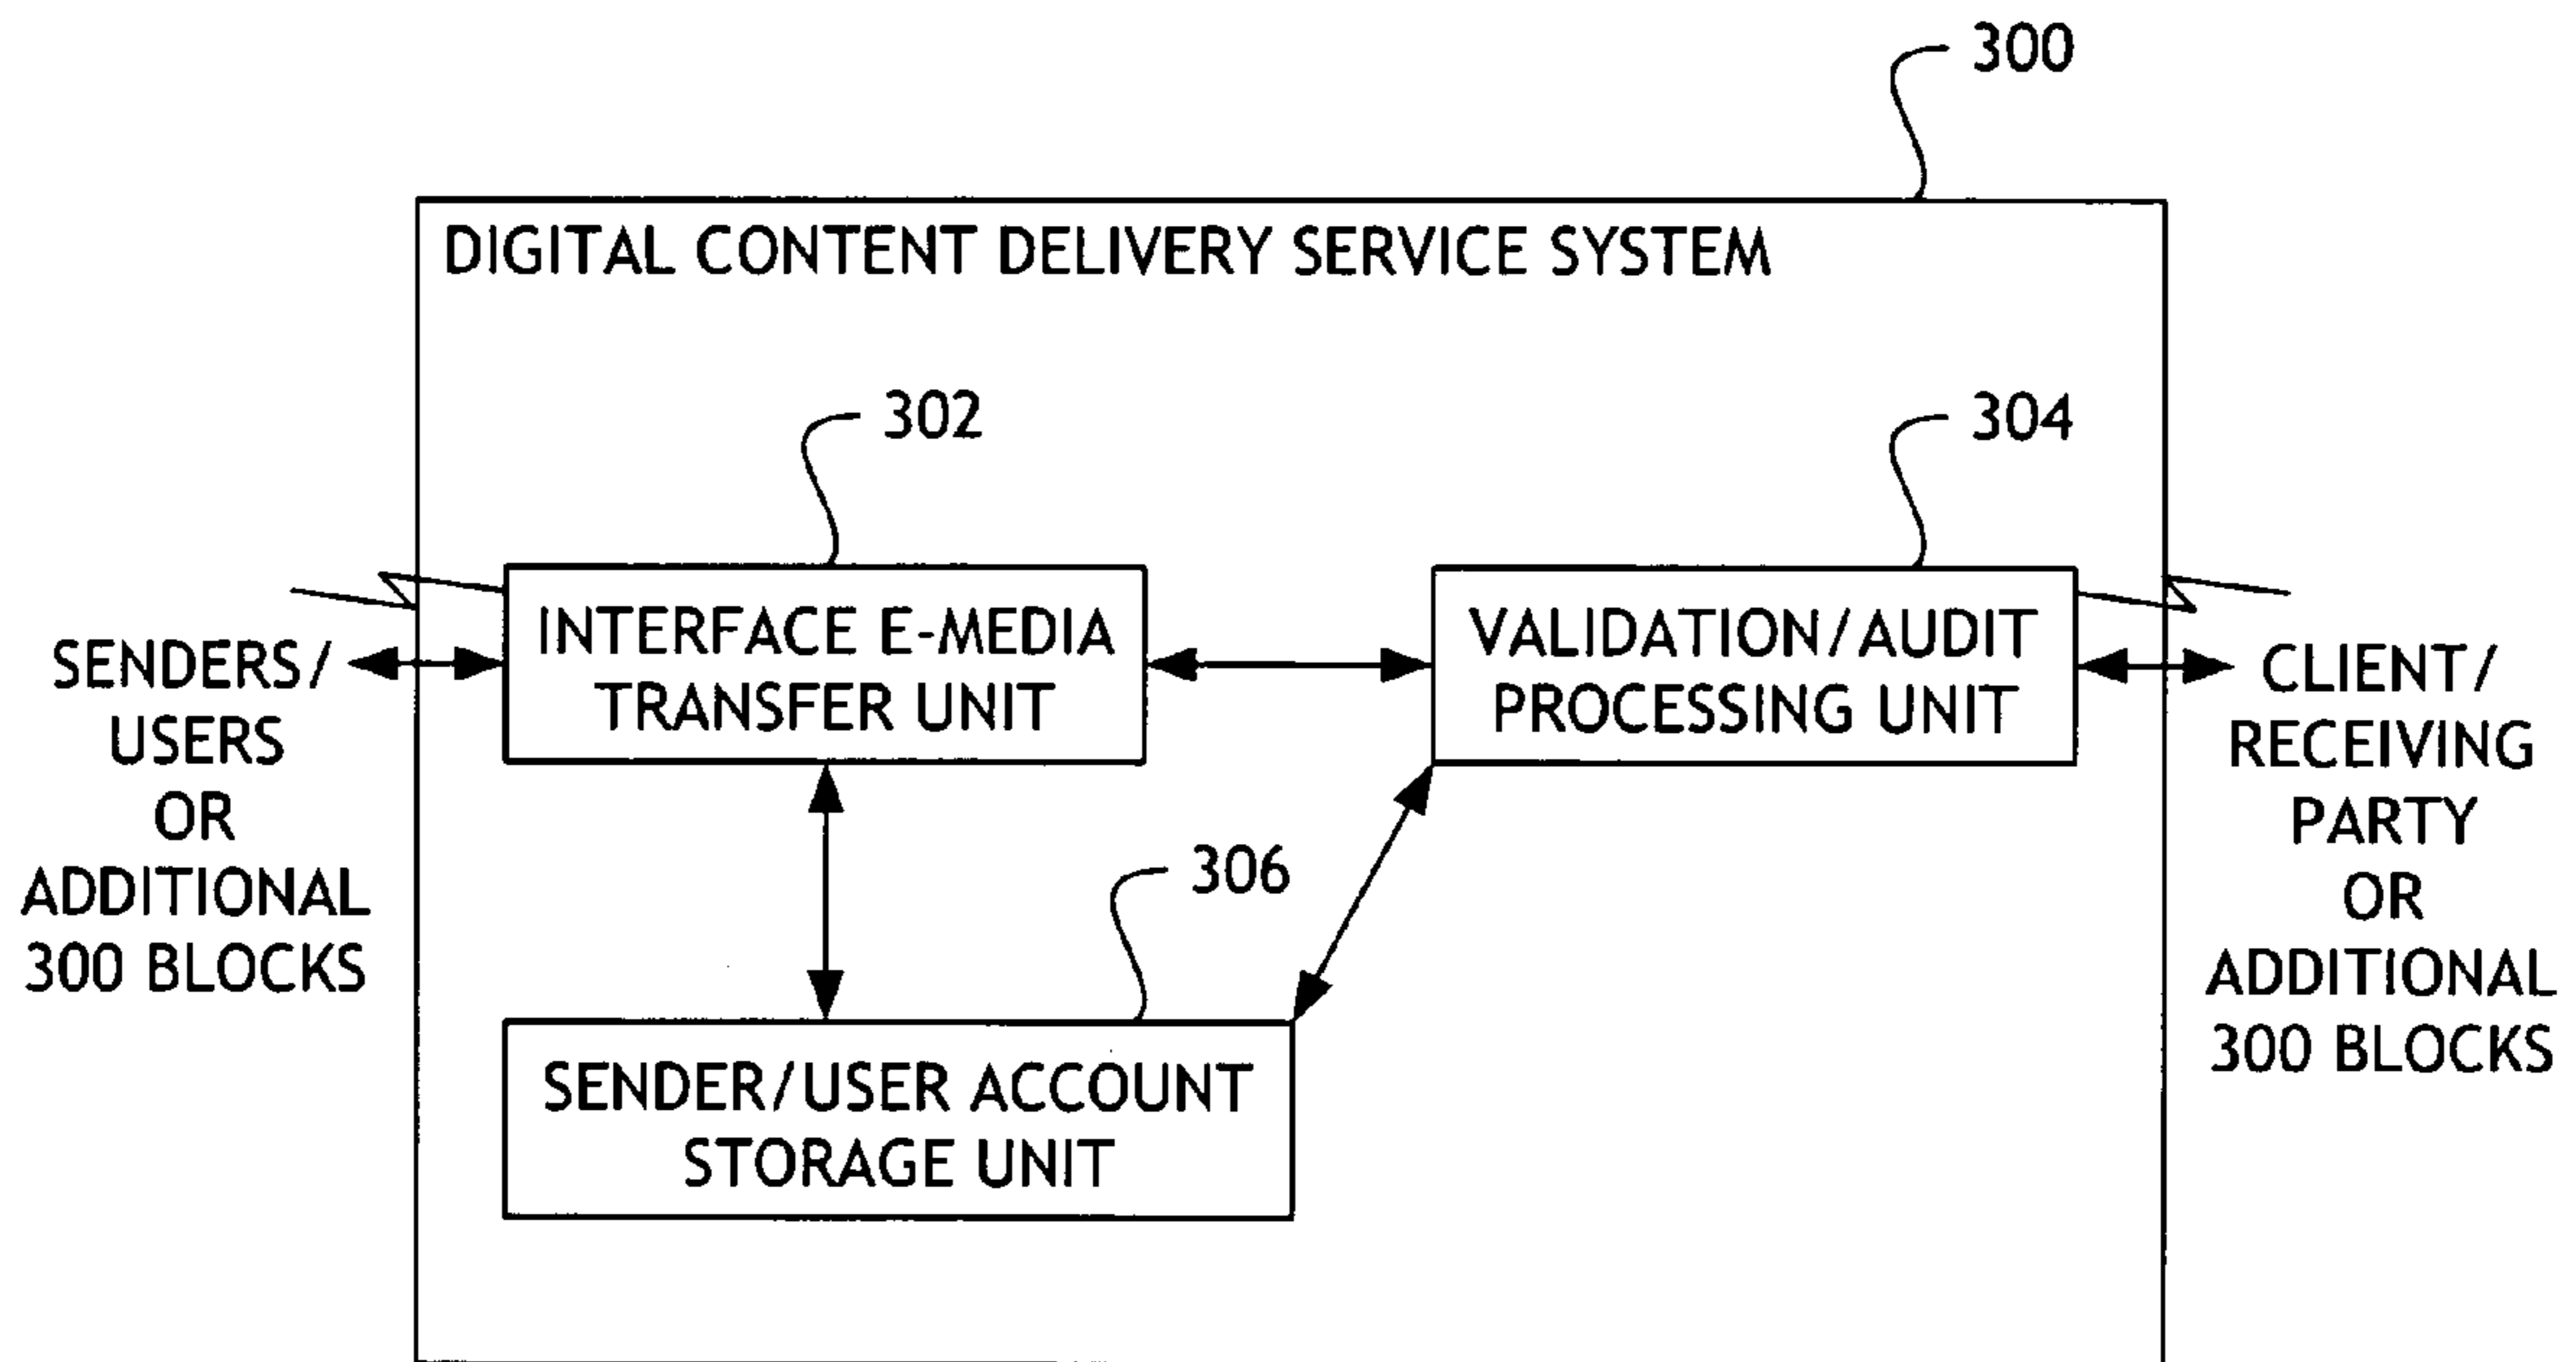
300

DIGITAL CONTENT DELIVERY SERVICE SYSTEM

302

304

SENDERS/ USERS OR ADDITIONAL 300 BLOCKS

INTERFACE E-MEDIA TRANSFER UNIT

VALIDATION/AUDIT PROCESSING UNIT

CLIENT/ RECEIVING PARTY OR ADDITIONAL 300 BLOCKS

306

SENDER/USER ACCOUNT STORAGE UNIT